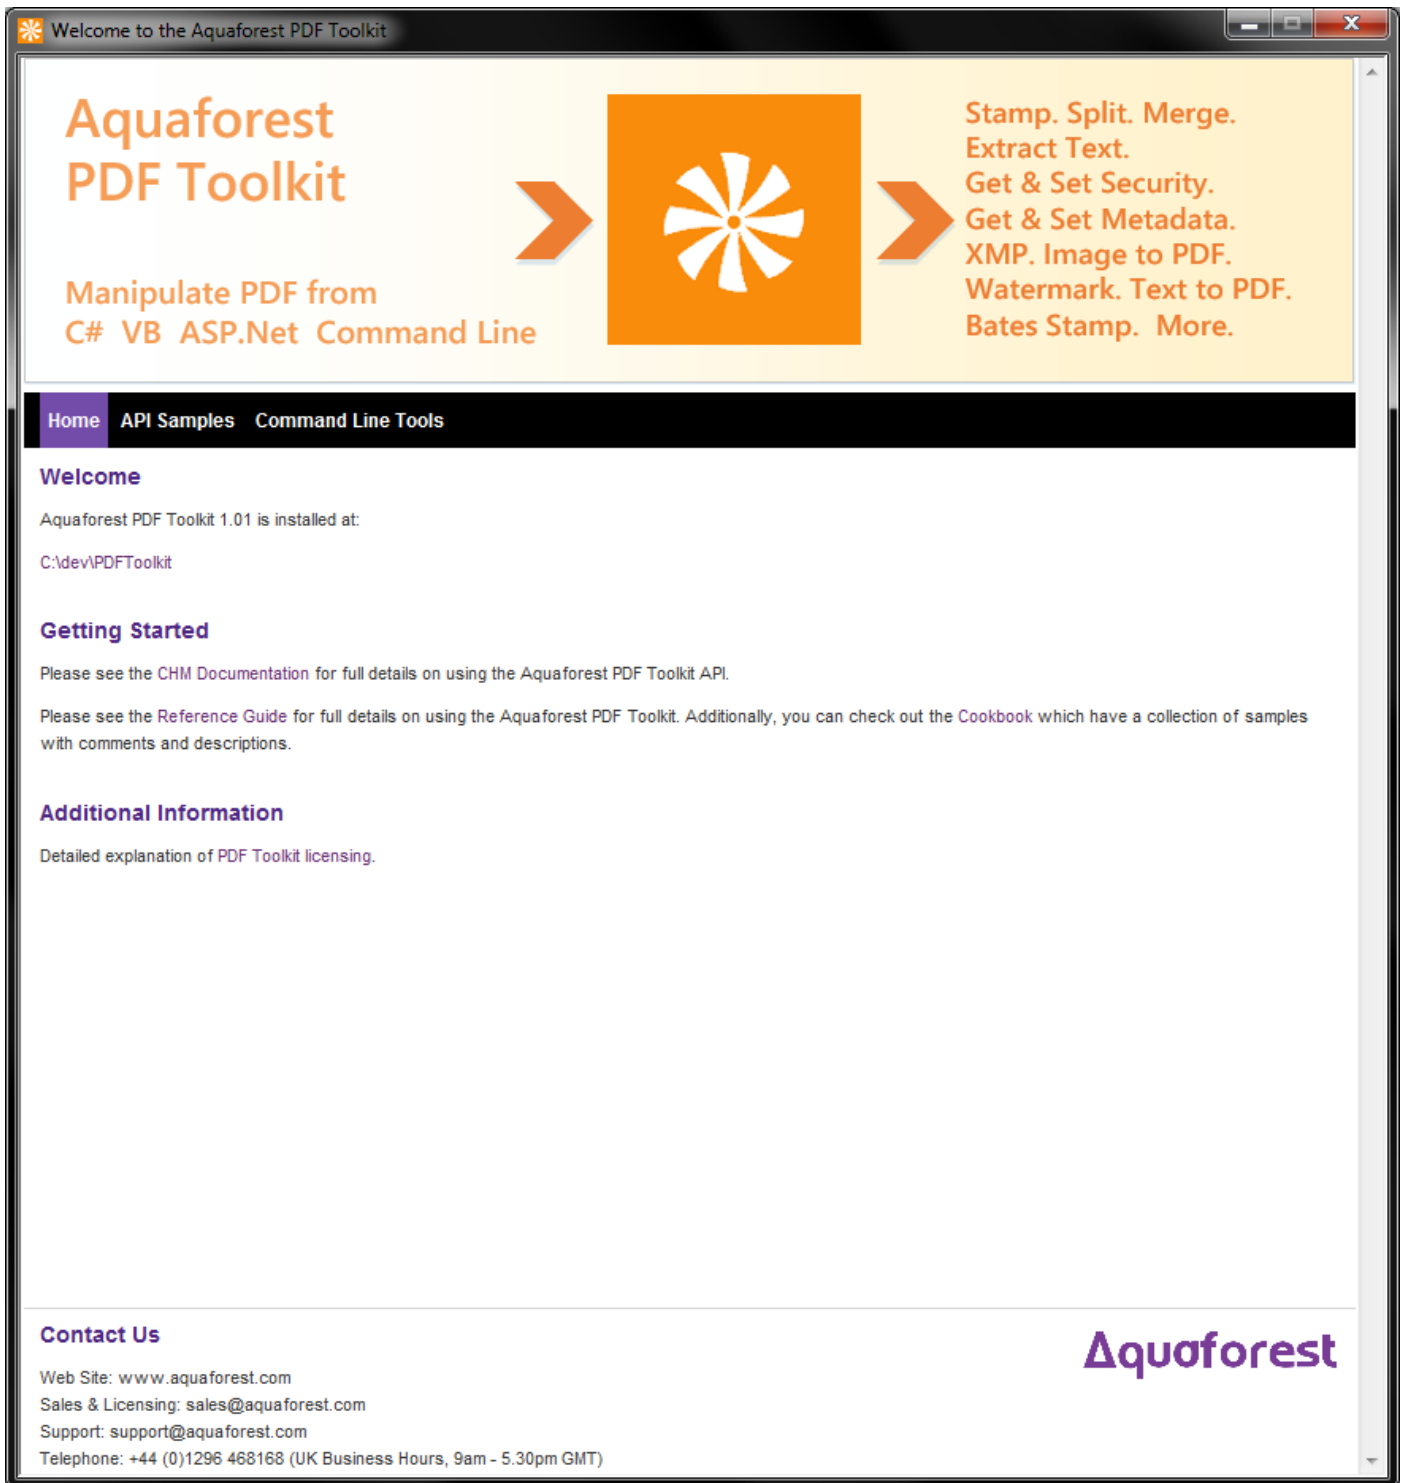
Welcome to the Aquaforest PDF Toolkit

Aquaforest PDF Toolkit

Manipulate PDF from C# VB ASP.Net Command Line

Stamp. Split. Merge. Extract Text. Get & Set Security. Get & Set Metadata. XMP. Image to PDF. Watermark. Text to PDF. Bates Stamp. More.

Home API Samples Command Line Tools

Welcome

Aquaforest PDF Toolkit 1.01 is installed at:

C:\dev\PDFToolkit

Getting Started

Please see the CHM Documentation for full details on using the Aquaforest PDF Toolkit API.

Please see the Reference Guide for full details on using the Aquaforest PDF Toolkit. Additionally, you can check out the Cookbook which have a collection of samples with comments and descriptions.

Additional Information

Detailed explanation of PDF Toolkit licensing.

Contact Us

Aquaforest

Web Site: www.aquaforest.com
Sales & Licensing: sales@aquaforest.com
Support: support@aquaforest.com
Telephone: +44 (0)1296 468168 (UK Business Hours, 9am - 5.30pm GMT)